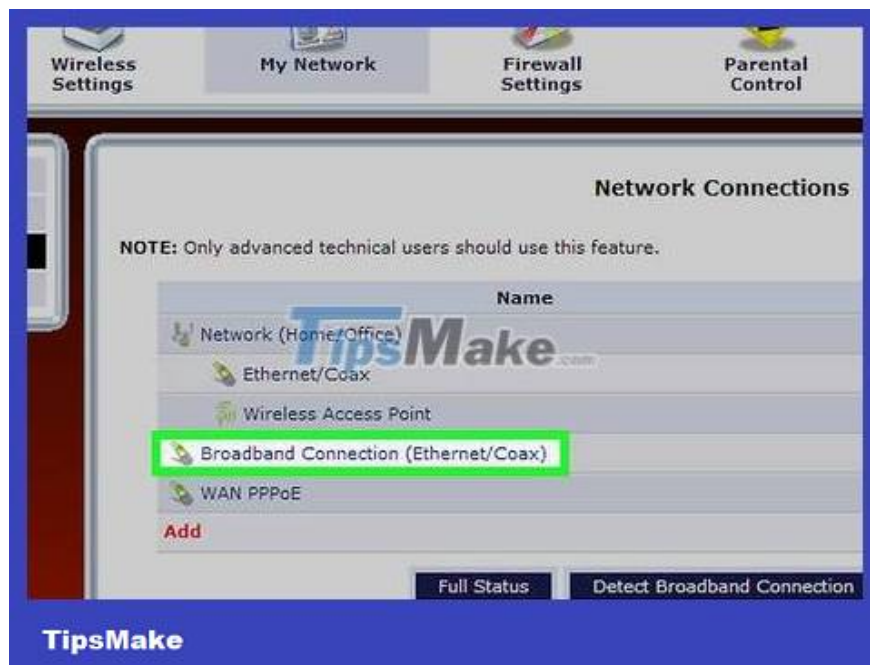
Wireless Settings

My Network

Firewall Settings

Parental Control

Network Connections

NOTE: Only advanced technical users should use this feature.

| Name |
|---|
| Network (Home/Office) |
| Ethernet/Coax |
| Wireless Access Point |
| Broadband Connection (Ethernet/Coax) |
| WAN PPPoE |
| Add |

TipsMake.com

Full Status

Detect Broadband Connection

TipsMake